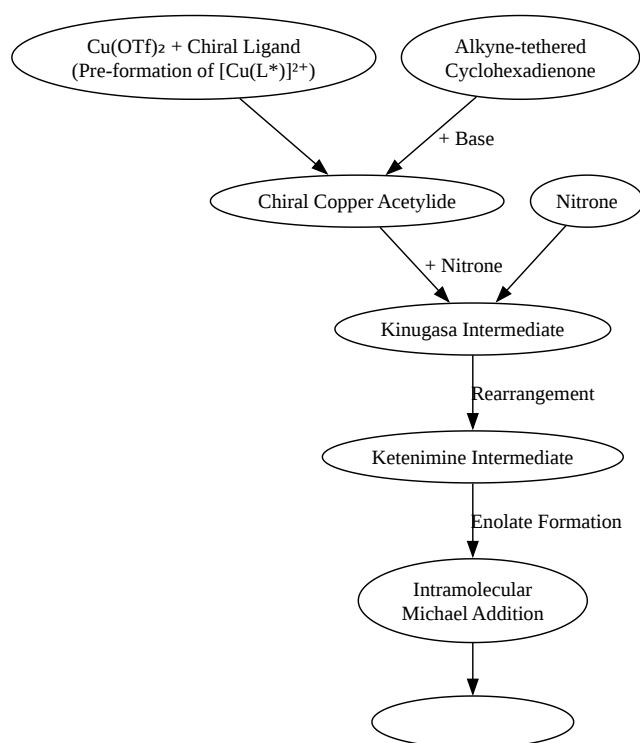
$Cu(OTf)_2$ + Chiral Ligand
(Pre-formation of $[Cu(L^*)]^{2+}$)

Alkyne-tethered
Cyclohexadienone

+ Base

Chiral Copper Acetylide

Nitrone

+ Nitrone

Kinugasa Intermediate

Rearrangement

Ketenimine Intermediate

Enolate Formation

Intramolecular
Michael Addition